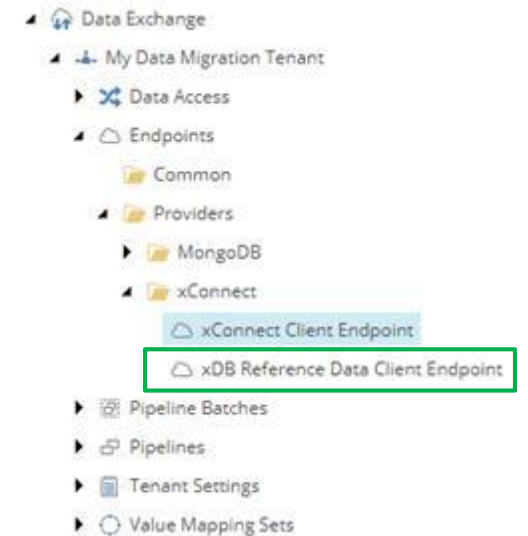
Data Exchange
My Data Migration Tenant
Data Access
Endpoints
Common
Providers
MongoDB
xConnect
xConnect Client Endpoint
xDB Reference Data Client Endpoint
Pipeline Batches
Pipelines
Tenant Settings
Value Mapping Sets